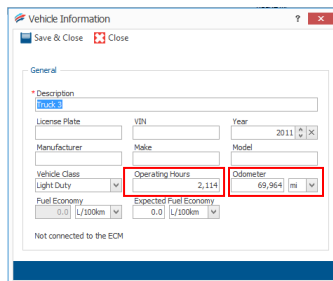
Vehicle Information
?
×
Save & Close
Close
General
* Description
Truck 3
License Plate
VIN
Year
2011
Manufacturer
Make
Model
Vehicle Class
Light Duty
Operating Hours
2,114
Odometer
69,964
mi
Fuel Economy
0.0
L/100km
Expected Fuel Economy
0.0
L/100km
Not connected to the ECM